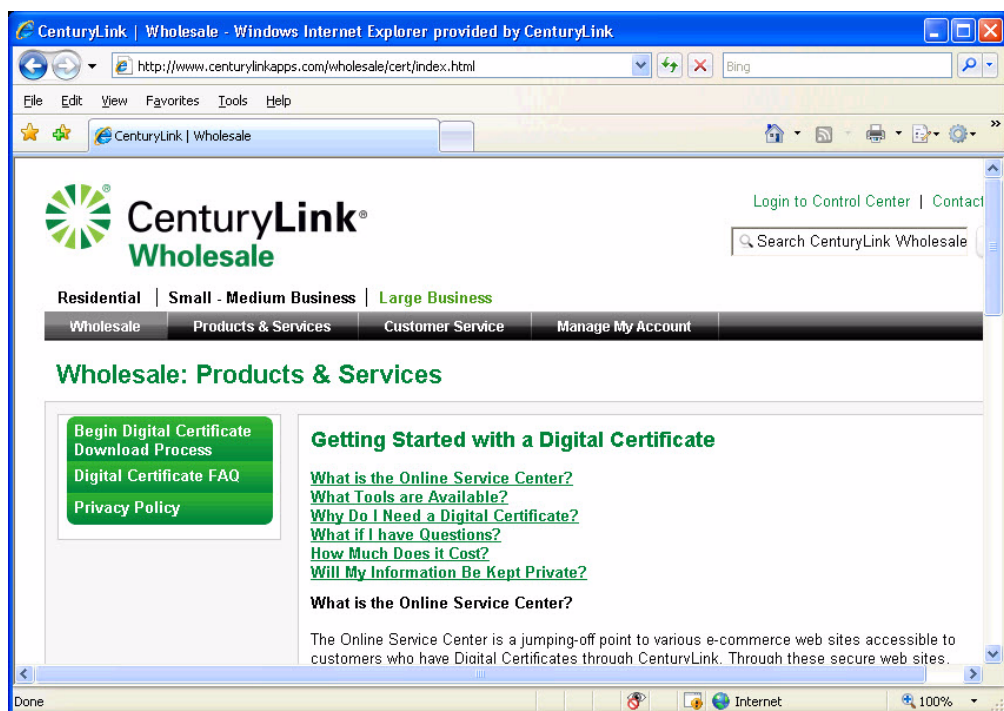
CenturyLink | Wholesale - Windows Internet Explorer provided by CenturyLink

http://www.centurylinkapps.com/wholesale/cert/index.html

Bing

File Edit View Favorites Tools Help

CenturyLink | Wholesale

CenturyLink®
Wholesale

Login to Control Center | Contact

Search CenturyLink Wholesale

Residential | Small - Medium Business | Large Business

Wholesale | Products & Services | Customer Service | Manage My Account

Wholesale: Products & Services

Begin Digital Certificate Download Process
Digital Certificate FAQ
Privacy Policy

Getting Started with a Digital Certificate

What is the Online Service Center?
What Tools are Available?
Why Do I Need a Digital Certificate?
What if I have Questions?
How Much Does it Cost?
Will My Information Be Kept Private?

What is the Online Service Center?

The Online Service Center is a jumping-off point to various e-commerce web sites accessible to customers who have Digital Certificates through CenturyLink. Through these secure web sites,

Done

Internet

100%